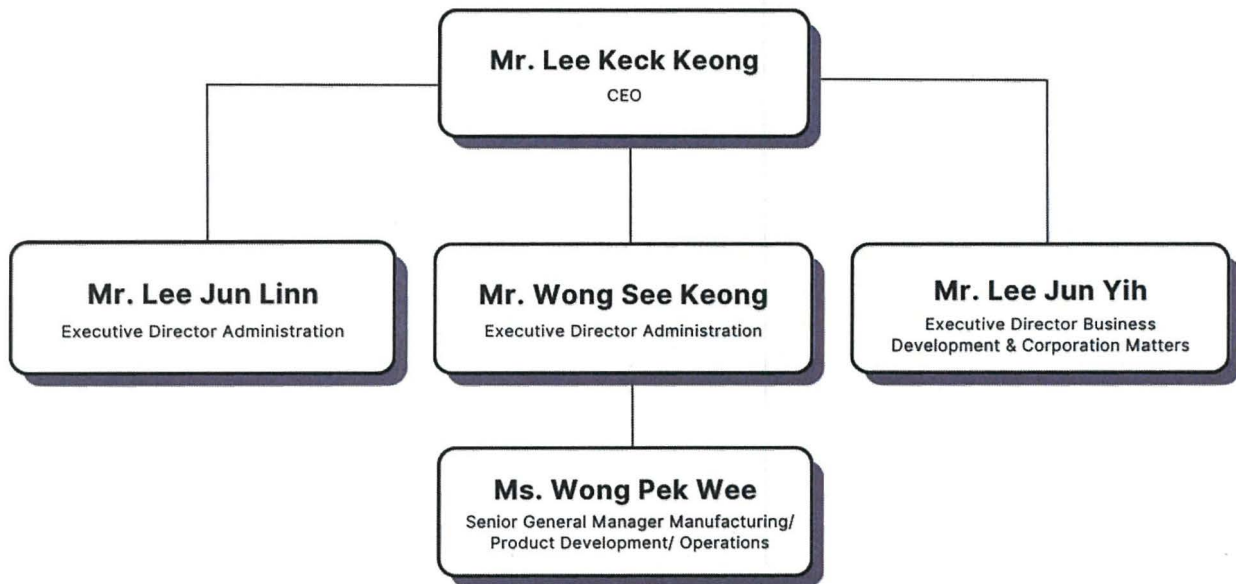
Mr. Lee Keck Keong
CEO

Mr. Lee Jun Linn
Executive Director Administration

Mr. Wong See Keong
Executive Director Administration

Mr. Lee Jun Yih
Executive Director Business Development & Corporation Matters

Ms. Wong Pek Wee
Senior General Manager Manufacturing/ Product Development/ Operations